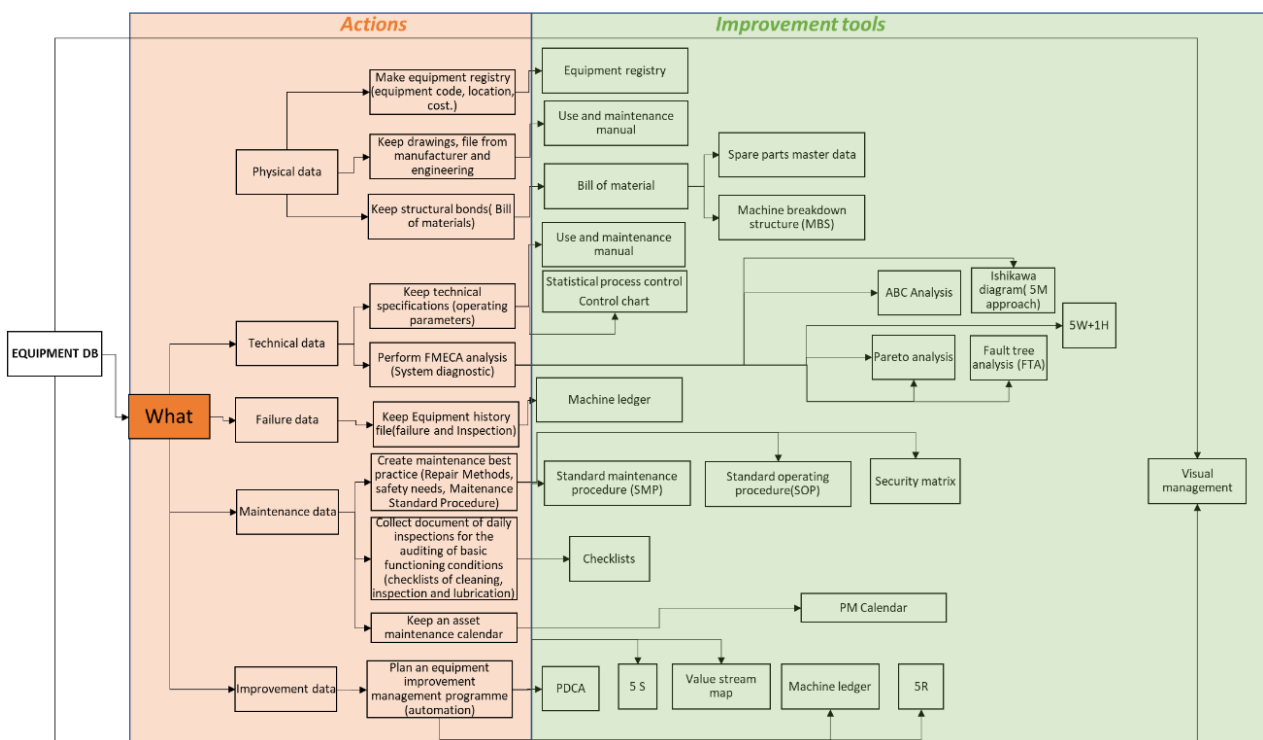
Actions

Improvement tools

EQUIPMENT DB

What

Physical data

Make equipment registry (equipment code, location, cost.)

Keep drawings, file from manufacturer and engineering

Keep structural bonds( Bill of materials)

Equipment registry

Use and maintenance manual

Bill of material

Spare parts master data

Machine breakdown structure (MBS)

Technical data

Keep technical specifications (operating parameters)

Perform FMECA analysis (System diagnostic)

Use and maintenance manual

Statistical process control Control chart

ABC Analysis

Ishikawa diagram( 5M approach)

5W+1H

Pareto analysis

Fault tree analysis (FTA)

Failure data

Keep Equipment history file(failure and Inspection)

Machine ledger

Maintenance data

Create maintenance best practice (Repair Methods, safety needs, Maitenance Standard Procedure)

Standard maintenance procedure (SMP)

Standard operating procedure(SOP)

Security matrix

Visual management

Collect document of daily inspections for the auditing of basic functioning conditions (checklists of cleaning, inspection and lubrication)

Checklists

Keep an asset maintenance calendar

PM Calendar

Improvement data

Plan an equipment improvement management programme (automation)

PDCA

5 S

Value stream map

Machine ledger

5R